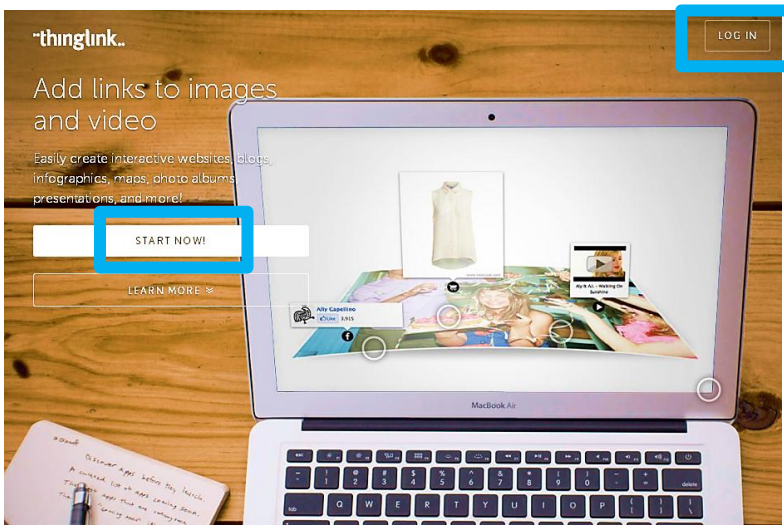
thinglink.

LOG IN

Add links to images and video

Easily create interactive websites, blogs, infographics, maps, photo albums, presentations, and more!

START NOW!

LEARN MORE

Ally Capellino

Like 3,915

Aly & AJ – Walking On Sunshine

MacBook Air

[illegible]

delete

tab

Q W E R T Y U I O P